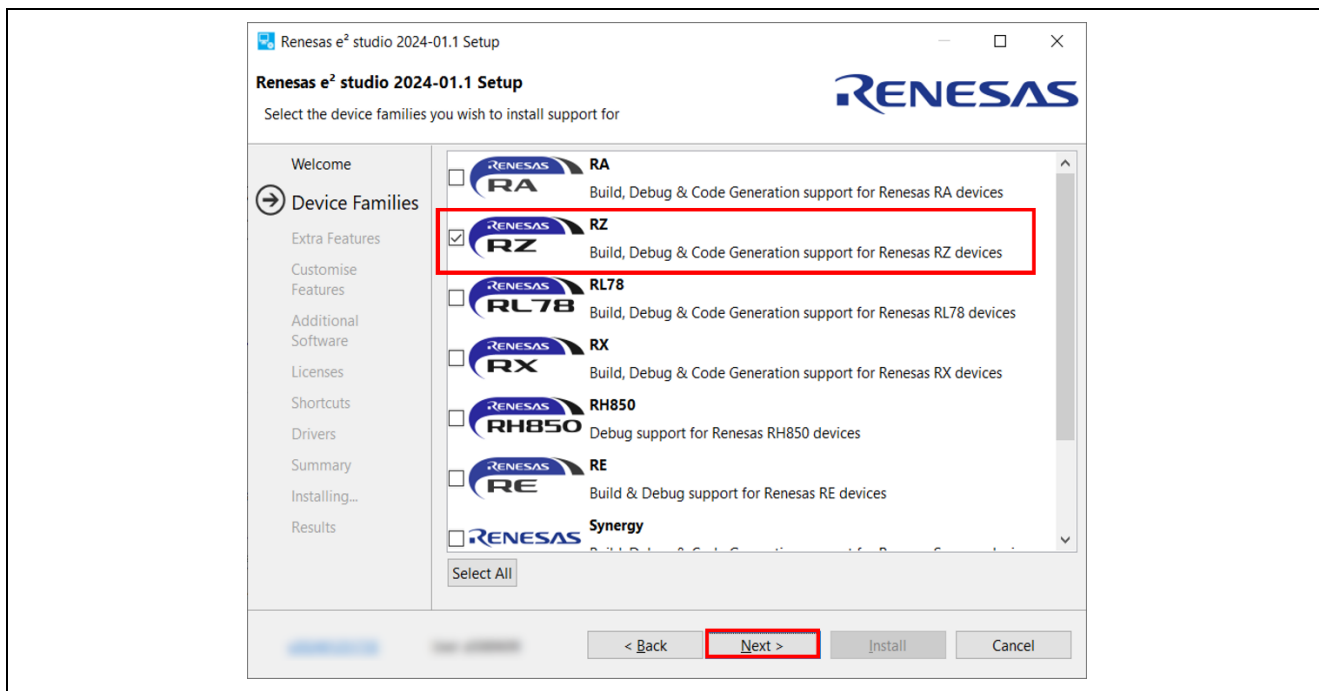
Renesas e² studio 2024-01.1 Setup

Renesas e² studio 2024-01.1 Setup

Select the device families you wish to install support for

RENESAS

Welcome

Device Families

Extra Features

Customise Features

Additional Software

Licenses

Shortcuts

Drivers

Summary

Installing...

Results

RENESAS RA
RA
Build, Debug & Code Generation support for Renesas RA devices

RENESAS RZ
RZ
Build, Debug & Code Generation support for Renesas RZ devices

RENESAS RL78
RL78
Build, Debug & Code Generation support for Renesas RL78 devices

RENESAS RX
RX
Build, Debug & Code Generation support for Renesas RX devices

RENESAS RH850
RH850
Debug support for Renesas RH850 devices

RENESAS RE
RE
Build & Debug support for Renesas RE devices

RENESAS
Synergy
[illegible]

Select All

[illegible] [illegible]

< Back

Next >

Install

Cancel